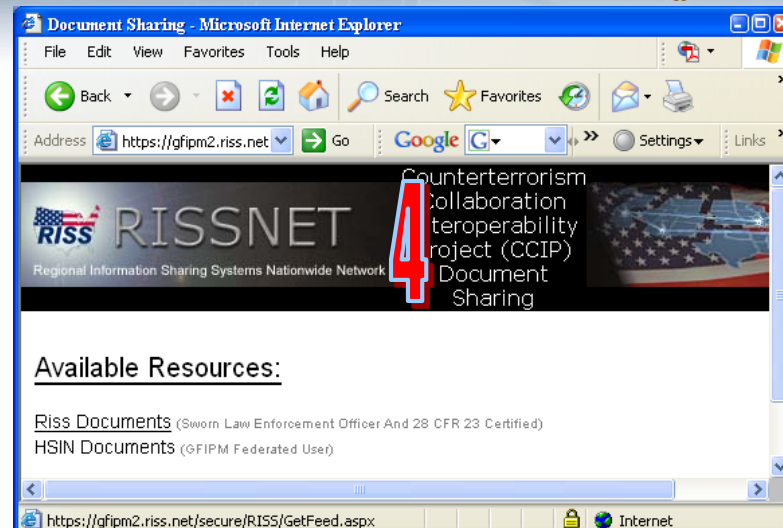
Document Sharing - Microsoft Internet Explorer

File Edit View Favorites Tools Help

Back Search Favorites

Address https://gfipm2.riss.net Go Google G Settings Links

RISS RISSNET

Regional Information Sharing Systems Nationwide Network

Counterterrorism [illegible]ollaboration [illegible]teroperability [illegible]roject (CCIP) Document Sharing

4

Available Resources:

Riss Documents (Sworn Law Enforcement Officer And 28 CFR 23 Certified)
HSIN Documents (GFIPM Federated User)

https://gfipm2.riss.net/secure/RISS/GetFeed.aspx Internet